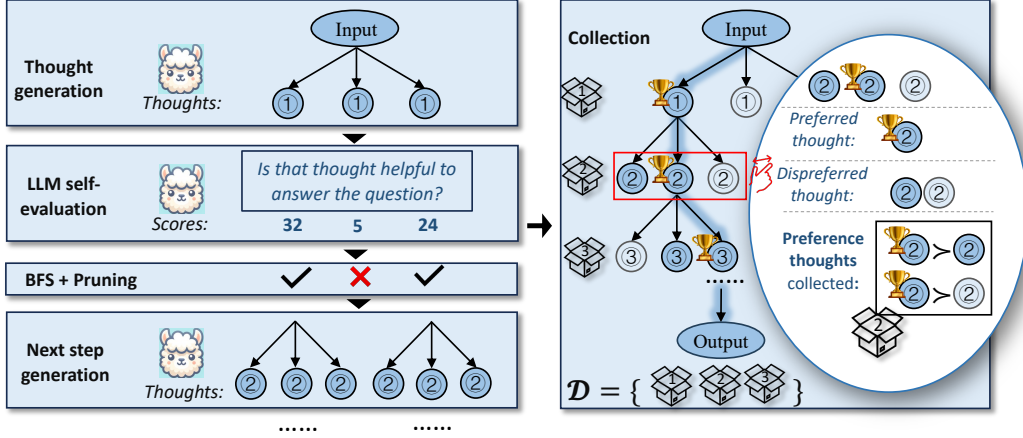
Input

Thought generation

Thoughts:

①

①

①

LLM self-evaluation

Is that thought helpful to answer the question?

Scores:

32

5

24

BFS + Pruning

Next step generation

Thoughts:

②

②

②

②

②

②

......

......

Collection

Input

1

①

①

②

②

Preferred thought:

②

Dispreferred thought:

②

②

2

②

②

②

3

③

③

③

Preference thoughts collected:

② ≻ ②

② ≻ ②

2

......

Output

$\mathcal{D} = \{$ 1 2 3 $\}$